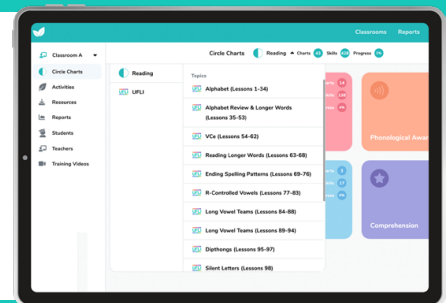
Classrooms Reports

Classroom A

Circle Charts

Activities

Resources

Reports

Students

Teachers

Training Videos

Circle Charts

Reading

Charts 43 Skills 436 Progress 78

Reading

UFLI

Topics

Alphabet (Lessons 1-34)

Alphabet Review & Longer Words (Lessons 35-53)

VCe (Lessons 54-62)

Reading Longer Words (Lessons 63-68)

Ending Spelling Patterns (Lessons 69-76)

R-Controlled Vowels (Lessons 77-83)

Long Vowel Teams (Lessons 84-88)

Long Vowel Teams (Lessons 89-94)

Dipthongs (Lessons 95-97)

Silent Letters (Lessons 98)

Phonological Awar

Comprehension